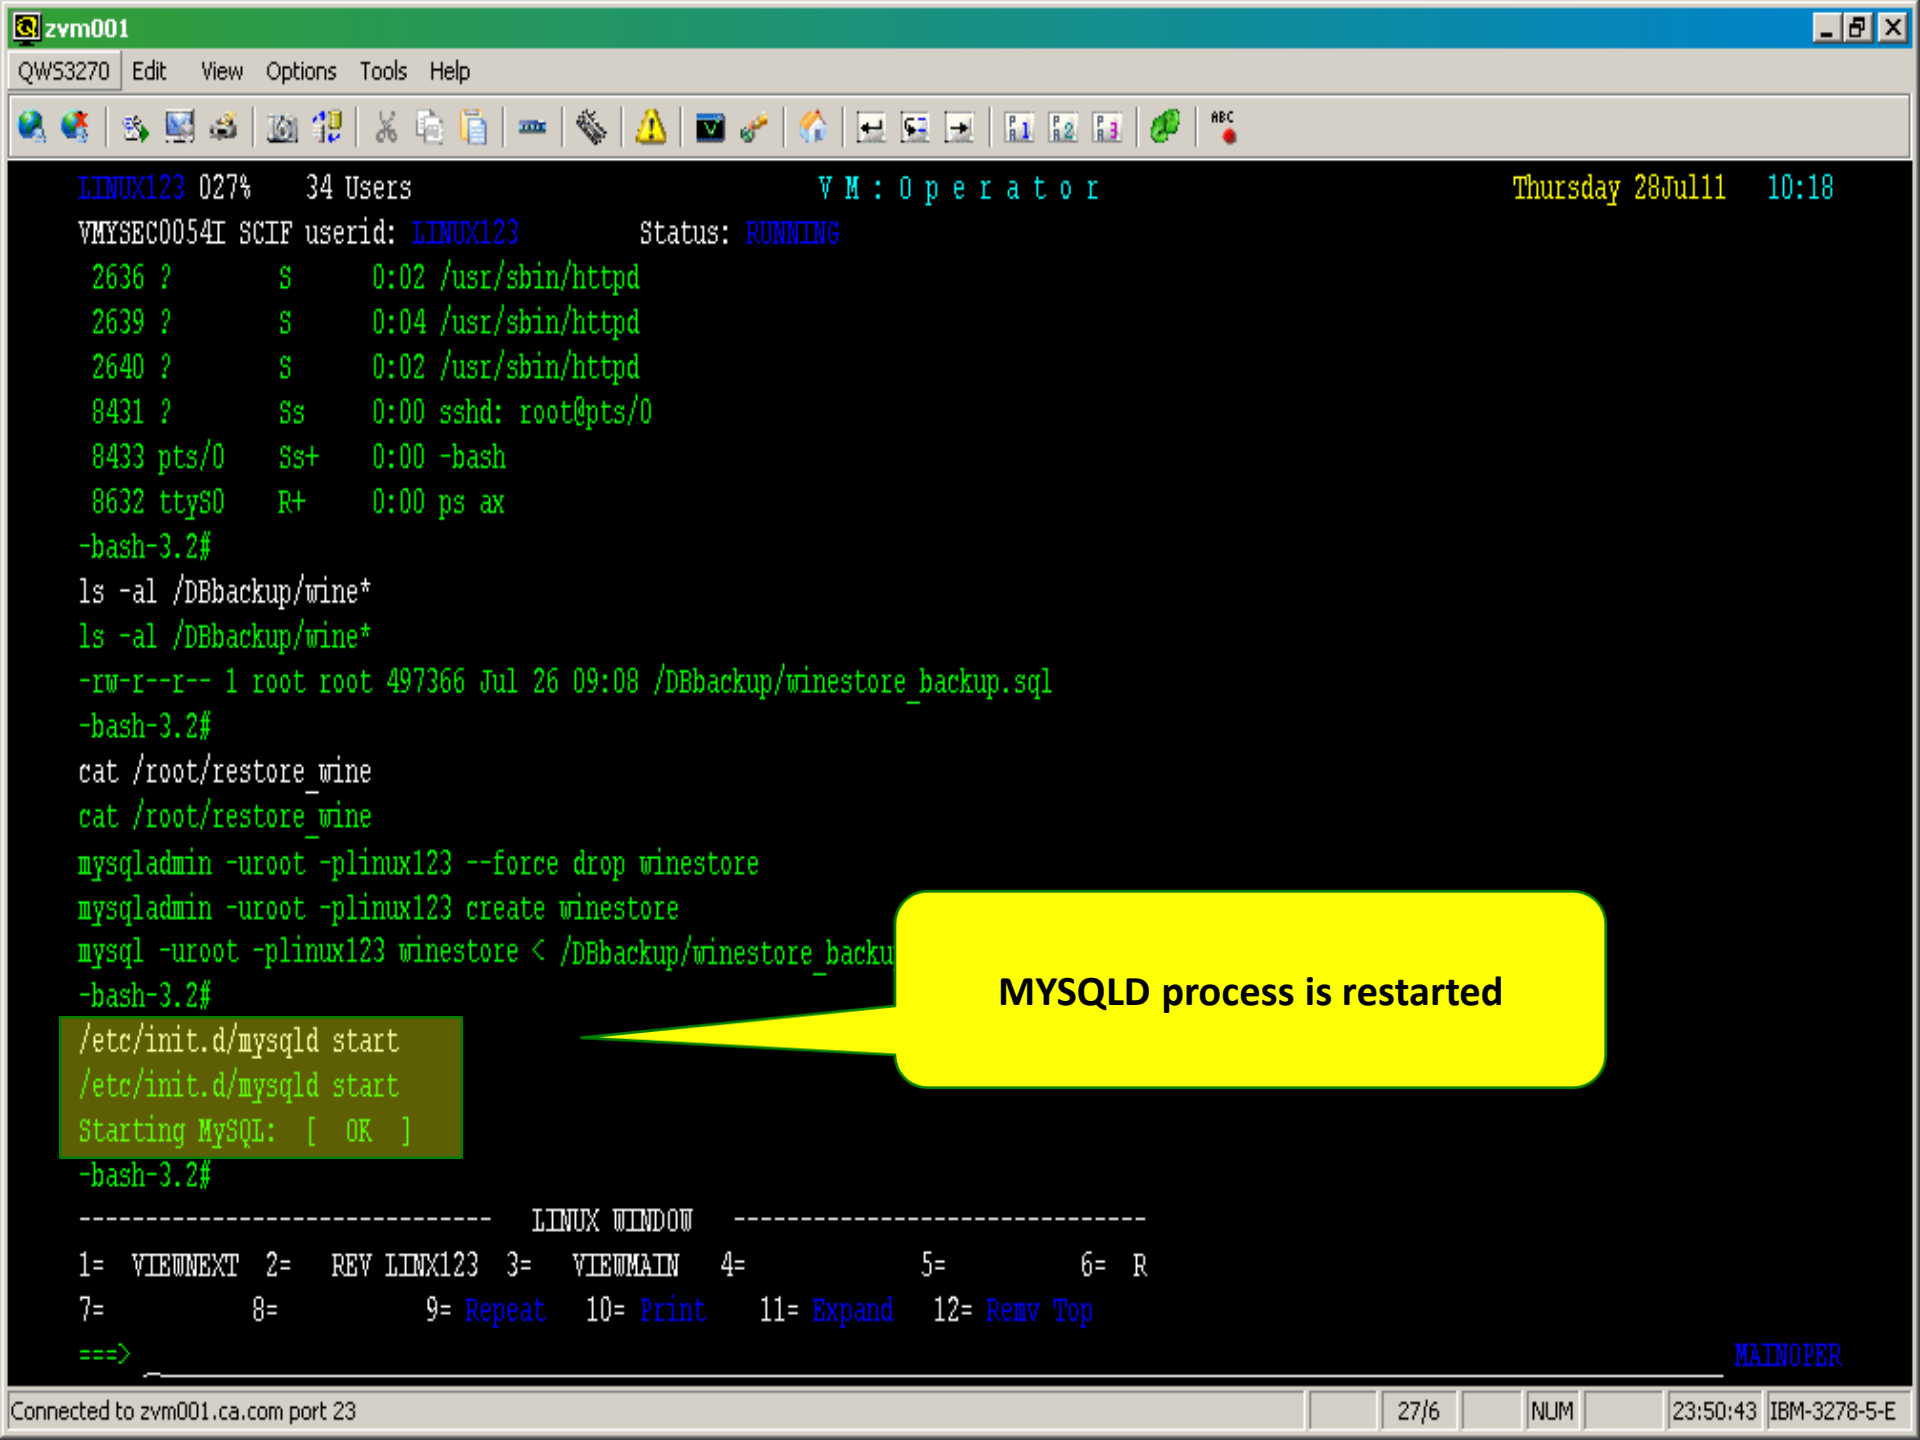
zvm001
QWS3270 Edit View Options Tools Help

LINUX123 027% 34 Users V M : O p e r a t o r Thursday 28Jul11 10:18
VMYSEC0054I SCIF userid: LINUX123 Status: RUNNING
2636 ? S 0:02 /usr/sbin/httpd
2639 ? S 0:04 /usr/sbin/httpd
2640 ? S 0:02 /usr/sbin/httpd
8431 ? Ss 0:00 sshd: root@pts/0
8433 pts/0 Ss+ 0:00 -bash
8632 ttyS0 R+ 0:00 ps ax
-bash-3.2#
ls -al /DBbackup/wine*
ls -al /DBbackup/wine*
-rw-r--r-- 1 root root 497366 Jul 26 09:08 /DBbackup/winestore_backup.sql
-bash-3.2#
cat /root/restore_wine
cat /root/restore_wine
mysqladmin -uroot -plinux123 --force drop winestore
mysqladmin -uroot -plinux123 create winestore
mysql -uroot -plinux123 winestore < /DBbackup/winestore_backu
-bash-3.2#
/etc/init.d/mysqld start
/etc/init.d/mysqld start
Starting MySQL: [ OK ]
-bash-3.2#

MYSQLD process is restarted

------------------------------ LINUX WINDOW ------------------------------
1= VIEWNEXT 2= REV LINX123 3= VIEWMAIN 4= 5= 6= R
7= 8= 9= Repeat 10= Print 11= Expand 12= Remv Top
===> MAINOPER
Connected to zvm001.ca.com port 23 27/6 NUM 23:50:43 IBM-3278-5-E